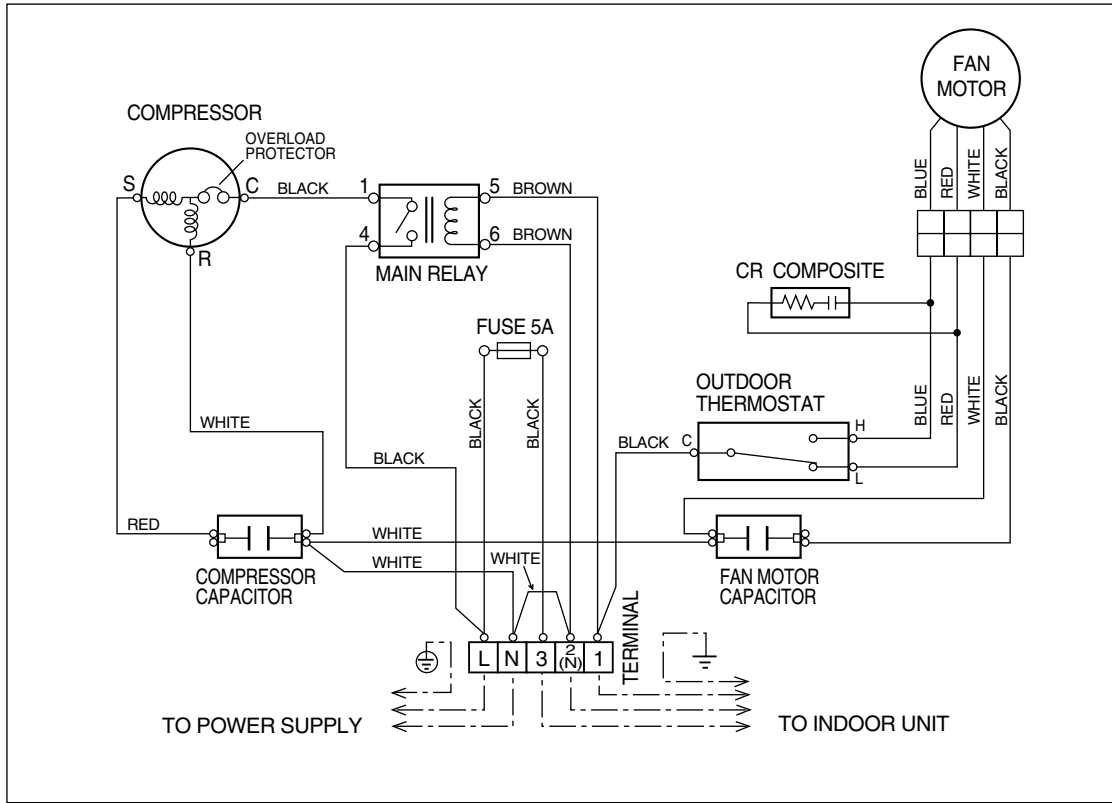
FAN MOTOR

COMPRESSOR

OVERLOAD PROTECTOR

S

C

R

BLACK

1

4

5

6

BROWN

BROWN

MAIN RELAY

BLUE

RED

WHITE

BLACK

CR COMPOSITE

FUSE 5A

WHITE

BLACK

BLACK

BLACK

OUTDOOR THERMOSTAT

BLACK

C

H

L

BLUE

RED

WHITE

BLACK

RED

WHITE

WHITE

WHITE

COMPRESSOR CAPACITOR

FAN MOTOR CAPACITOR

TERMINAL

L N 3 2 (N) 1

TO POWER SUPPLY

TO INDOOR UNIT